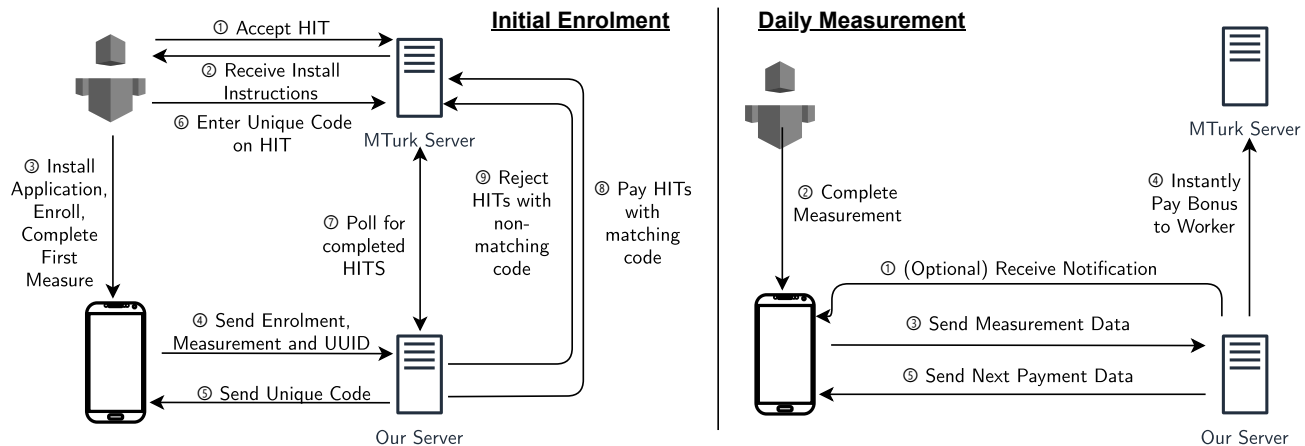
Initial Enrolment

① Accept HIT

② Receive Install Instructions

⑥ Enter Unique Code on HIT

MTurk Server

③ Install Application, Enroll, Complete First Measure

⑦ Poll for completed HITS

⑨ Reject HITs with non-matching code

⑧ Pay HITs with matching code

④ Send Enrolment, Measurement and UUID

⑤ Send Unique Code

Our Server

Daily Measurement

MTurk Server

② Complete Measurement

④ Instantly Pay Bonus to Worker

① (Optional) Receive Notification

③ Send Measurement Data

⑤ Send Next Payment Data

Our Server